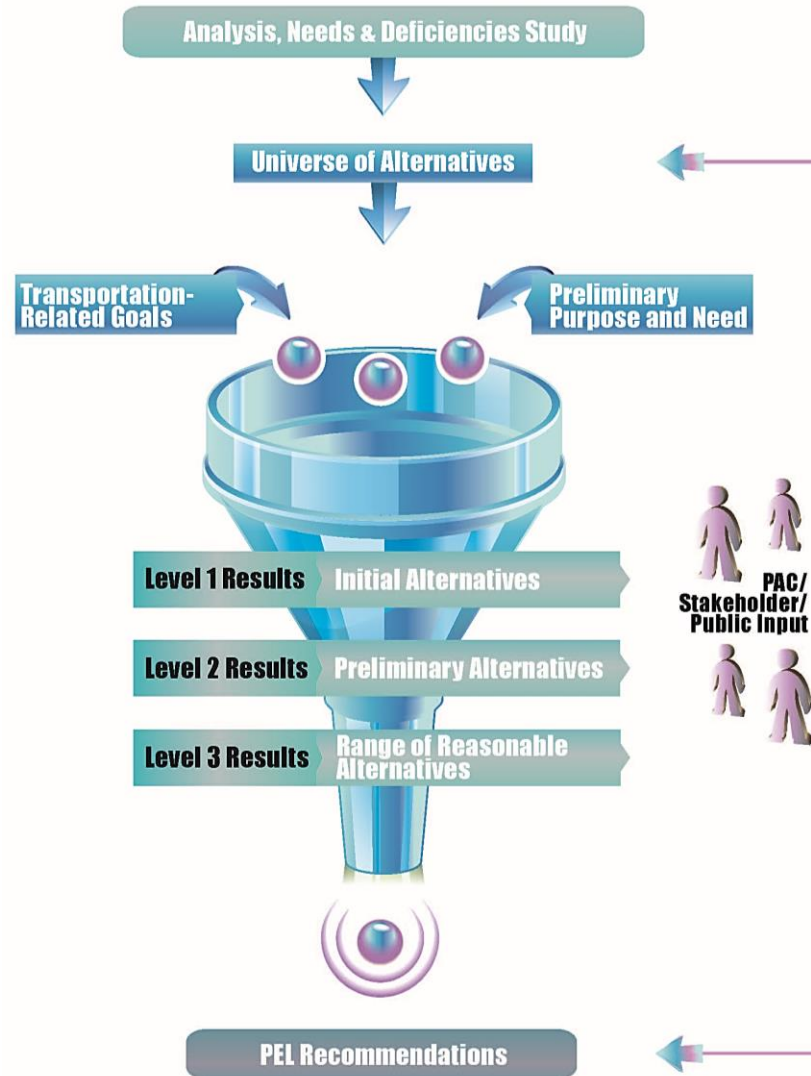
Analysis, Needs & Deficiencies Study

Universe of Alternatives

Transportation-Related Goals

Preliminary Purpose and Need

Level 1 Results Initial Alternatives

Level 2 Results Preliminary Alternatives

Level 3 Results Range of Reasonable Alternatives

PAC/ Stakeholder/ Public Input

PEL Recommendations